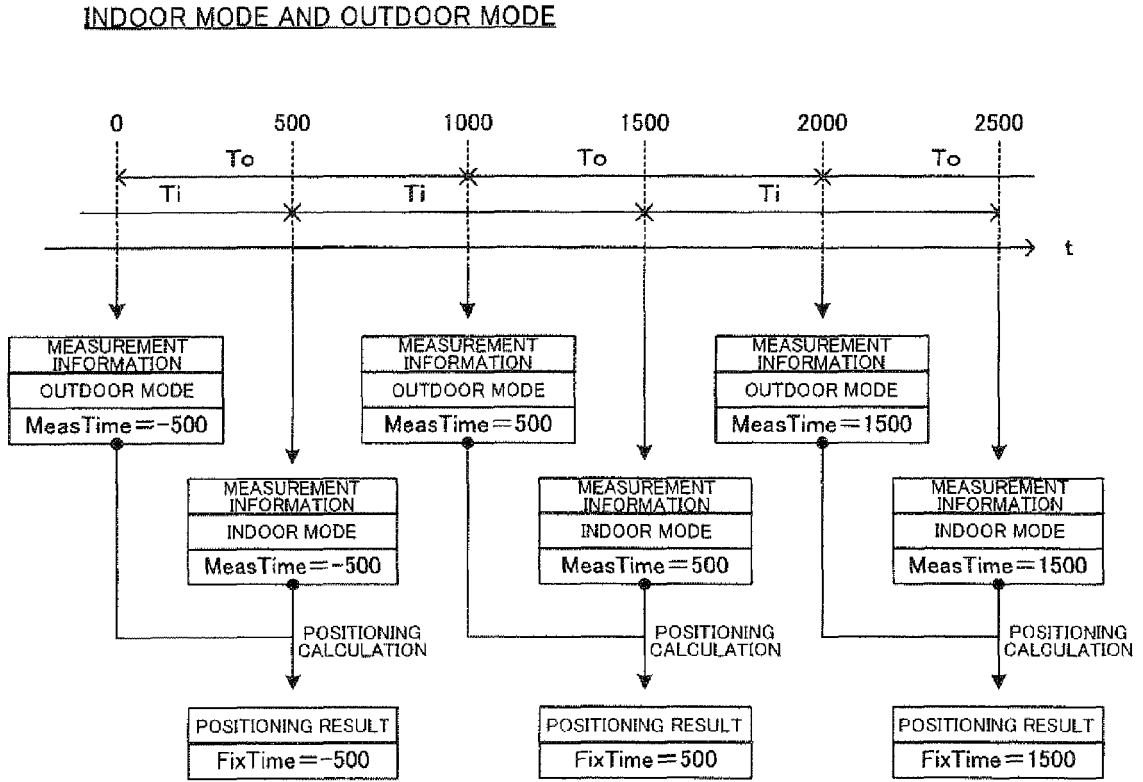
INDOOR MODE AND OUTDOOR MODE

0 500 1000 1500 2000 2500

To To To

Ti Ti Ti

t

MEASUREMENT INFORMATION
OUTDOOR MODE
MeasTime = -500

MEASUREMENT INFORMATION
OUTDOOR MODE
MeasTime = 500

MEASUREMENT INFORMATION
OUTDOOR MODE
MeasTime = 1500

MEASUREMENT INFORMATION
INDOOR MODE
MeasTime = -500

MEASUREMENT INFORMATION
INDOOR MODE
MeasTime = 500

MEASUREMENT INFORMATION
INDOOR MODE
MeasTime = 1500

POSITIONING CALCULATION

POSITIONING CALCULATION

POSITIONING CALCULATION

POSITIONING RESULT
FixTime = -500

POSITIONING RESULT
FixTime = 500

POSITIONING RESULT
FixTime = 1500